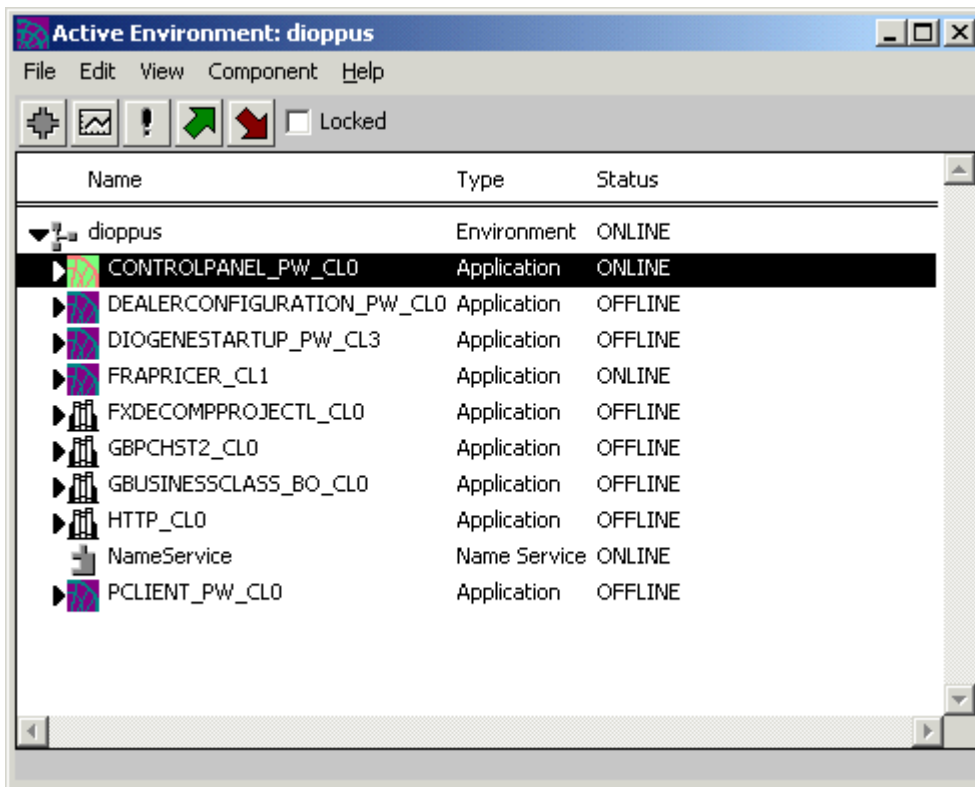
Active Environment: dioppus

File Edit View Component Help

Locked

| Name | Type | Status |
|---|---|---|
| dioppus | Environment | ONLINE |
| CONTROLPANEL_PW_CL0 | Application | ONLINE |
| DEALERCONFIGURATION_PW_CL0 | Application | OFFLINE |
| DIOGENESTARTUP_PW_CL3 | Application | OFFLINE |
| FRAPRICER_CL1 | Application | ONLINE |
| FXDECOMPPROJECTL_CL0 | Application | OFFLINE |
| GBPCHST2_CL0 | Application | OFFLINE |
| GBUSINESSCLASS_BO_CL0 | Application | OFFLINE |
| HTTP_CL0 | Application | OFFLINE |
| NameService | Name Service | ONLINE |
| PCLIENT_PW_CL0 | Application | OFFLINE |